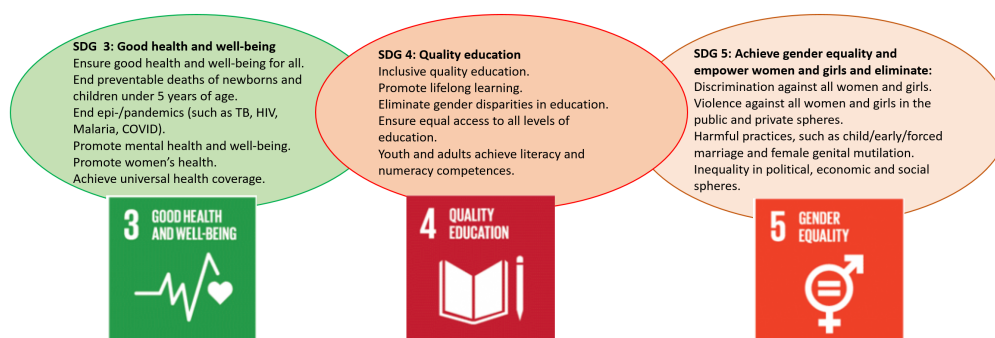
**SDG 3: Good health and well-being**
Ensure good health and well-being for all.
End preventable deaths of newborns and children under 5 years of age.
End epi-/pandemics (such as TB, HIV, Malaria, COVID).
Promote mental health and well-being.
Promote women's health.
Achieve universal health coverage.

3 GOOD HEALTH AND WELL-BEING

**SDG 4: Quality education**
Inclusive quality education.
Promote lifelong learning.
Eliminate gender disparities in education.
Ensure equal access to all levels of education.
Youth and adults achieve literacy and numeracy competences.

4 QUALITY EDUCATION

**SDG 5: Achieve gender equality and empower women and girls and eliminate:**
Discrimination against all women and girls.
Violence against all women and girls in the public and private spheres.
Harmful practices, such as child/early/forced marriage and female genital mutilation.
Inequality in political, economic and social spheres.

5 GENDER EQUALITY